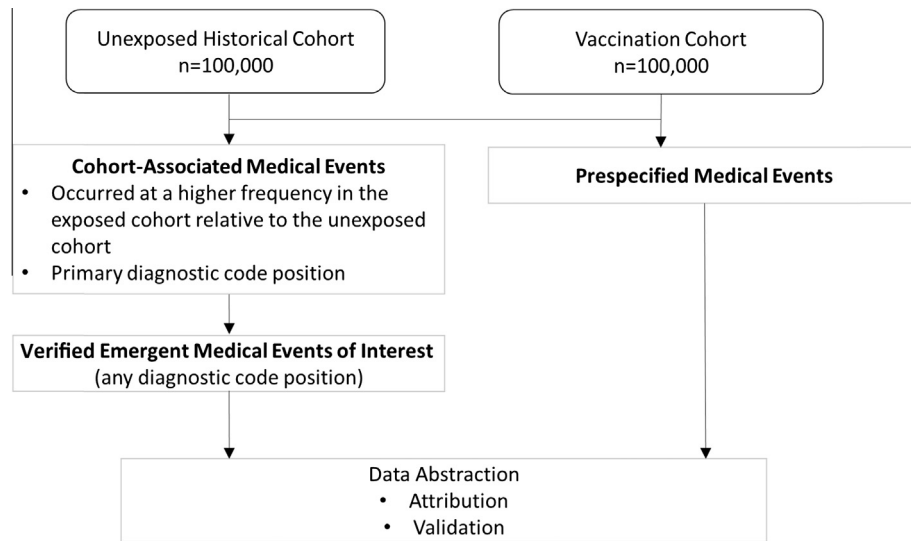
Unexposed Historical Cohort
n=100,000

Vaccination Cohort
n=100,000

**Cohort-Associated Medical Events**
- Occurred at a higher frequency in the exposed cohort relative to the unexposed cohort
- Primary diagnostic code position

**Prespecified Medical Events**

**Verified Emergent Medical Events of Interest**
(any diagnostic code position)

Data Abstraction
- Attribution
- Validation